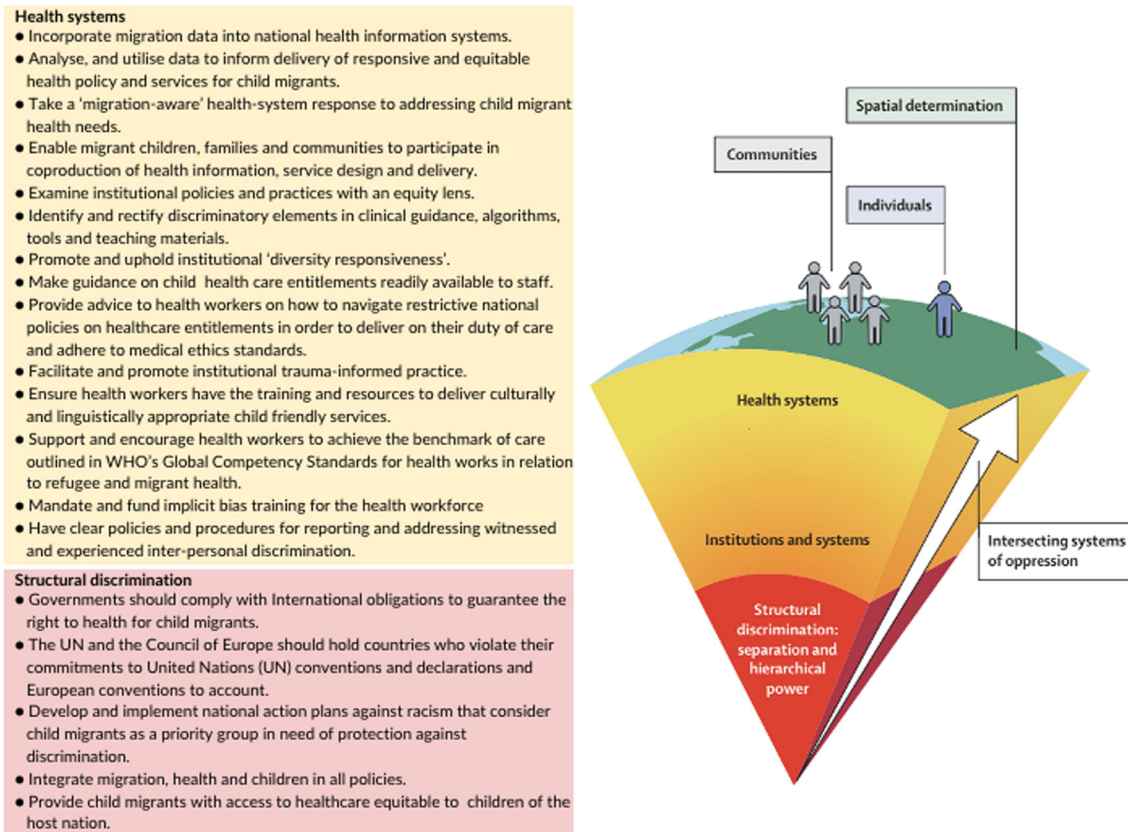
Health systems
● Incorporate migration data into national health information systems.
● Analyse, and utilise data to inform delivery of responsive and equitable health policy and services for child migrants.
● Take a 'migration-aware' health-system response to addressing child migrant health needs.
● Enable migrant children, families and communities to participate in coproduction of health information, service design and delivery.
● Examine institutional policies and practices with an equity lens.
● Identify and rectify discriminatory elements in clinical guidance, algorithms, tools and teaching materials.
● Promote and uphold institutional 'diversity responsiveness'.
● Make guidance on child health care entitlements readily available to staff.
● Provide advice to health workers on how to navigate restrictive national policies on healthcare entitlements in order to deliver on their duty of care and adhere to medical ethics standards.
● Facilitate and promote institutional trauma-informed practice.
● Ensure health workers have the training and resources to deliver culturally and linguistically appropriate child friendly services.
● Support and encourage health workers to achieve the benchmark of care outlined in WHO's Global Competency Standards for health works in relation to refugee and migrant health.
● Mandate and fund implicit bias training for the health workforce
● Have clear policies and procedures for reporting and addressing witnessed and experienced inter-personal discrimination.

Structural discrimination
● Governments should comply with International obligations to guarantee the right to health for child migrants.
● The UN and the Council of Europe should hold countries who violate their commitments to United Nations (UN) conventions and declarations and European conventions to account.
● Develop and implement national action plans against racism that consider child migrants as a priority group in need of protection against discrimination.
● Integrate migration, health and children in all policies.
● Provide child migrants with access to healthcare equitable to children of the host nation.

Spatial determination

Communities

Individuals

Health systems

Institutions and systems

Structural discrimination: separation and hierarchical power

Intersecting systems of oppression